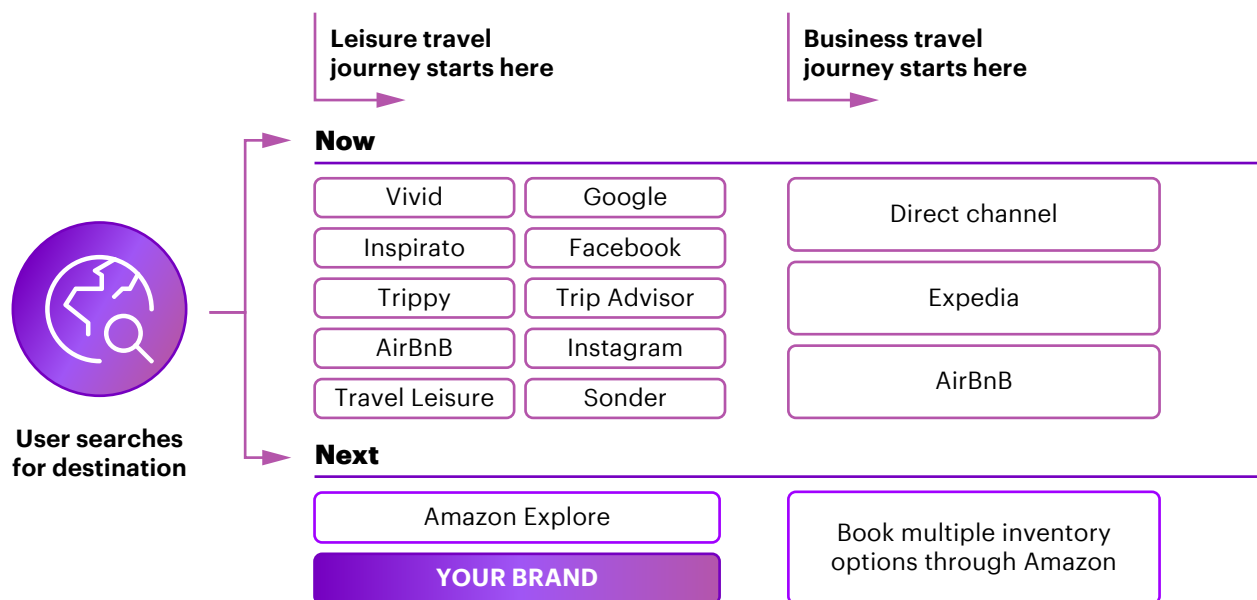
Leisure travel journey starts here

Business travel journey starts here

User searches for destination

Now

Vivid
Google
Inspirato
Facebook
Trippy
Trip Advisor
AirBnB
Instagram
Travel Leisure
Sonder

Direct channel
Expedia
AirBnB

Next

Amazon Explore
YOUR BRAND

Book multiple inventory options through Amazon